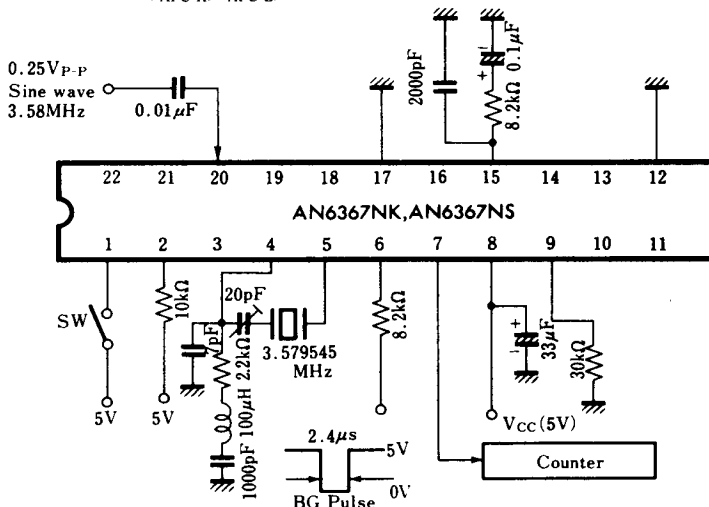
0.25V$_{P-P}$
Sine wave
3.58MHz

0.01$\mu$F

2000pF

8.2k$\Omega$

0.1$\mu$F

22 21 20 19 18 17 16 15 14 13 12

AN6367NK,AN6367NS

1 2 3 4 5 6 7 8 9 10 11

SW

10k$\Omega$

20pF

pF

2.2k$\Omega$

3.579545 MHz

8.2k$\Omega$

33$\mu$F

30k$\Omega$

100$\mu$H

1000pF

5V 5V

2.4$\mu$s

5V

0V

BG Pulse

V$_{CC}$(5V)

Counter